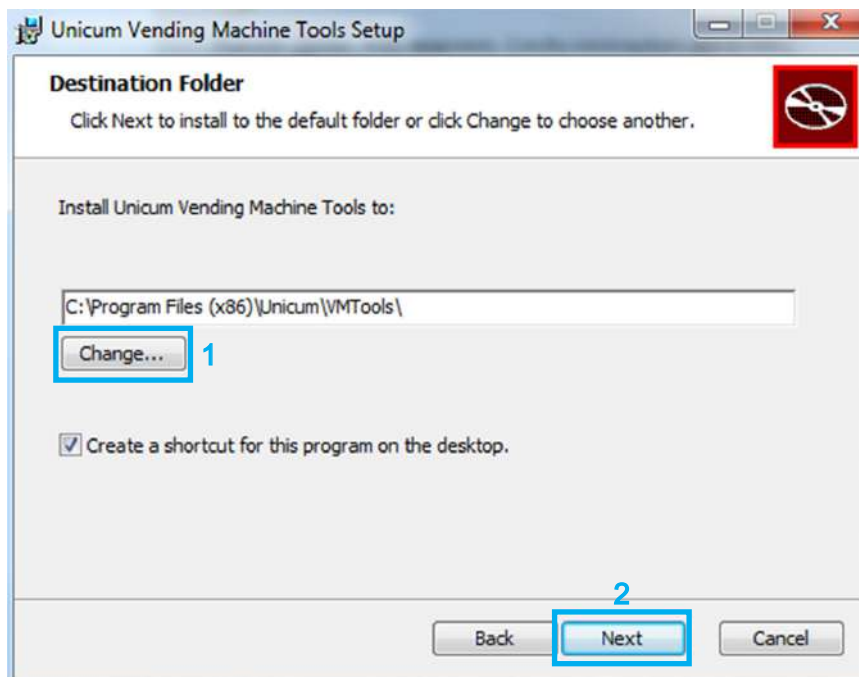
Unicum Vending Machine Tools Setup

Destination Folder

Click Next to install to the default folder or click Change to choose another.

Install Unicum Vending Machine Tools to:

C:\Program Files (x86)\Unicum\VMTools\

Change...

1

Create a shortcut for this program on the desktop.

2

Back

Next

Cancel